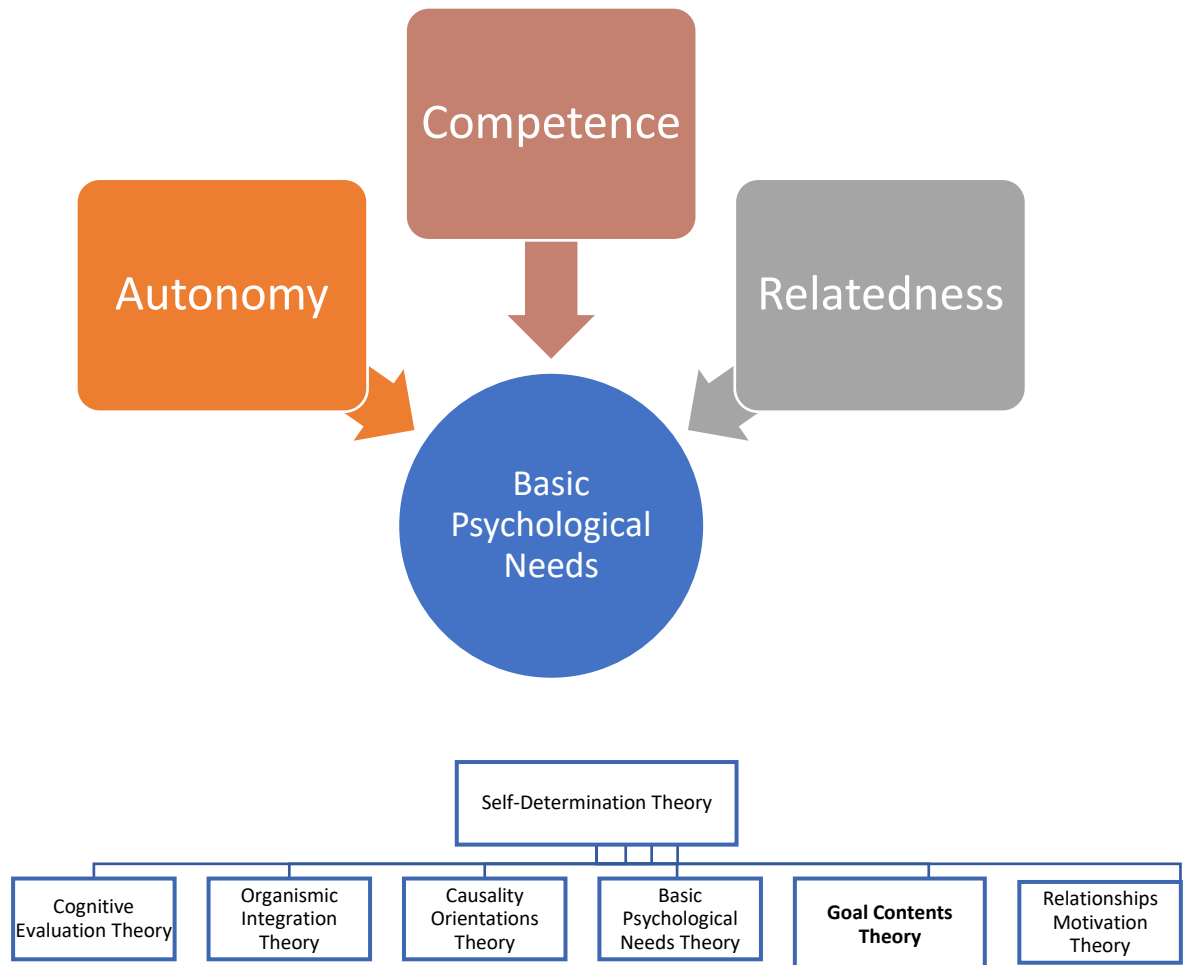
Competence

Autonomy

Relatedness

Basic Psychological Needs

Self-Determination Theory

Cognitive Evaluation Theory

Organismic Integration Theory

Causality Orientations Theory

Basic Psychological Needs Theory

**Goal Contents Theory**

Relationships Motivation Theory